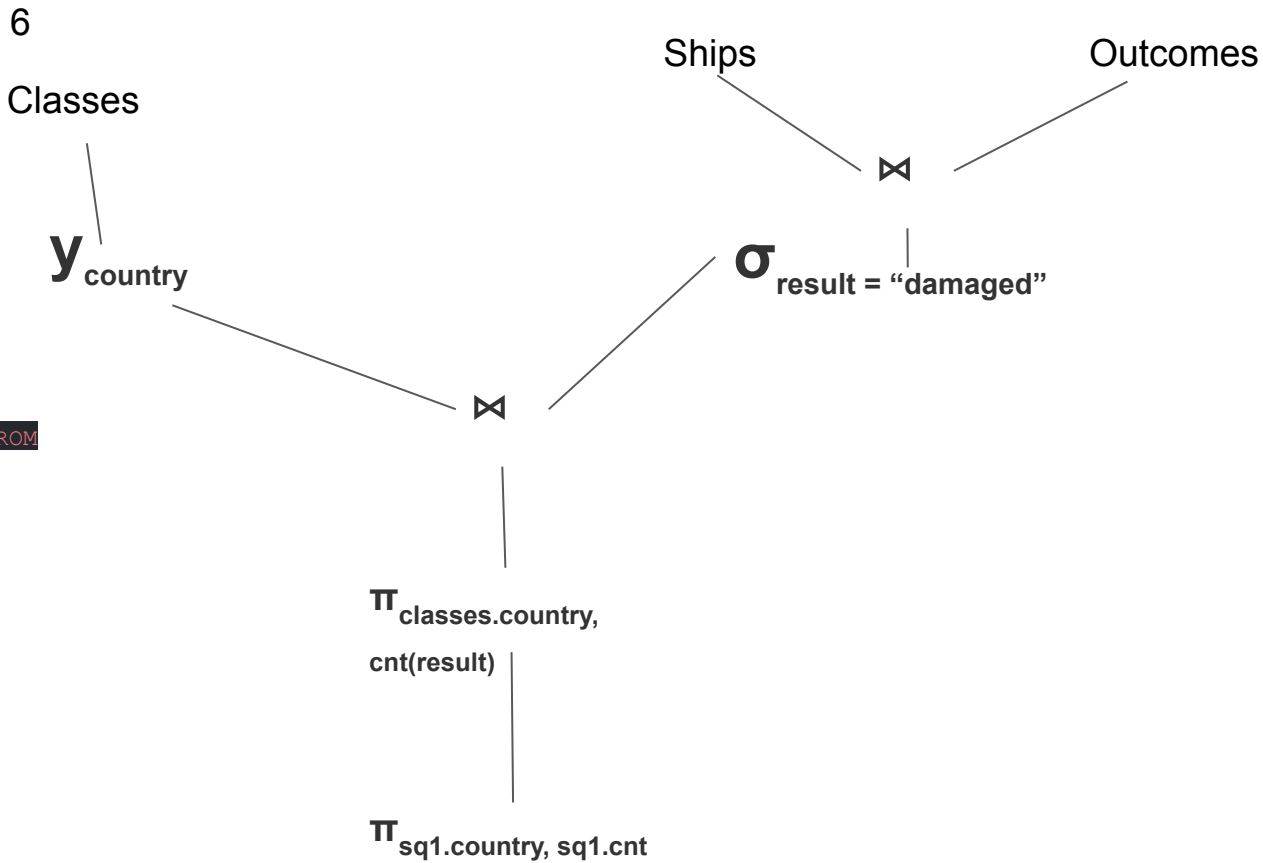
6

Ships

Outcomes

Classes

$\bowtie$

$\mathbf{y}_{\mathbf{country}}$

$\sigma_{\text{result = “damaged”}}$

ROM

$\bowtie$

$\pi_{\text{classes.country,}}$
cnt(result)

$\pi_{\text{sq1.country, sq1.cnt}}$